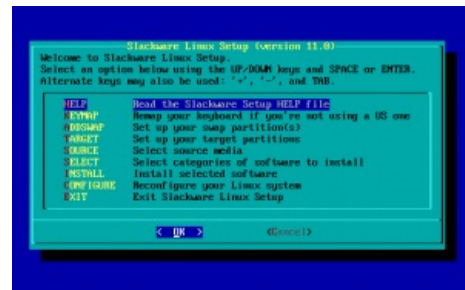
Slackware Linux Setup (version 11.0)
Welcome to Slackware Linux Setup.
Select an option below using the UP/DOWN keys and SPACE or ENTER.
Alternate keys may also be used: '+', '-', and TAB.

| | |
|---|---|
| HELP | Read the Slackware Setup HELP file |
| KEYMAP | Remap your keyboard if you're not using a US one |
| ADDSWAP | Set up your swap partition(s) |
| TARGET | Set up your target partitions |
| SOURCE | Select source media |
| SELECT | Select categories of software to install |
| INSTALL | Install selected software |
| CONFIGURE | Reconfigure your Linux system |
| EXIT | Exit Slackware Linux Setup |

< OK > <Cancel>